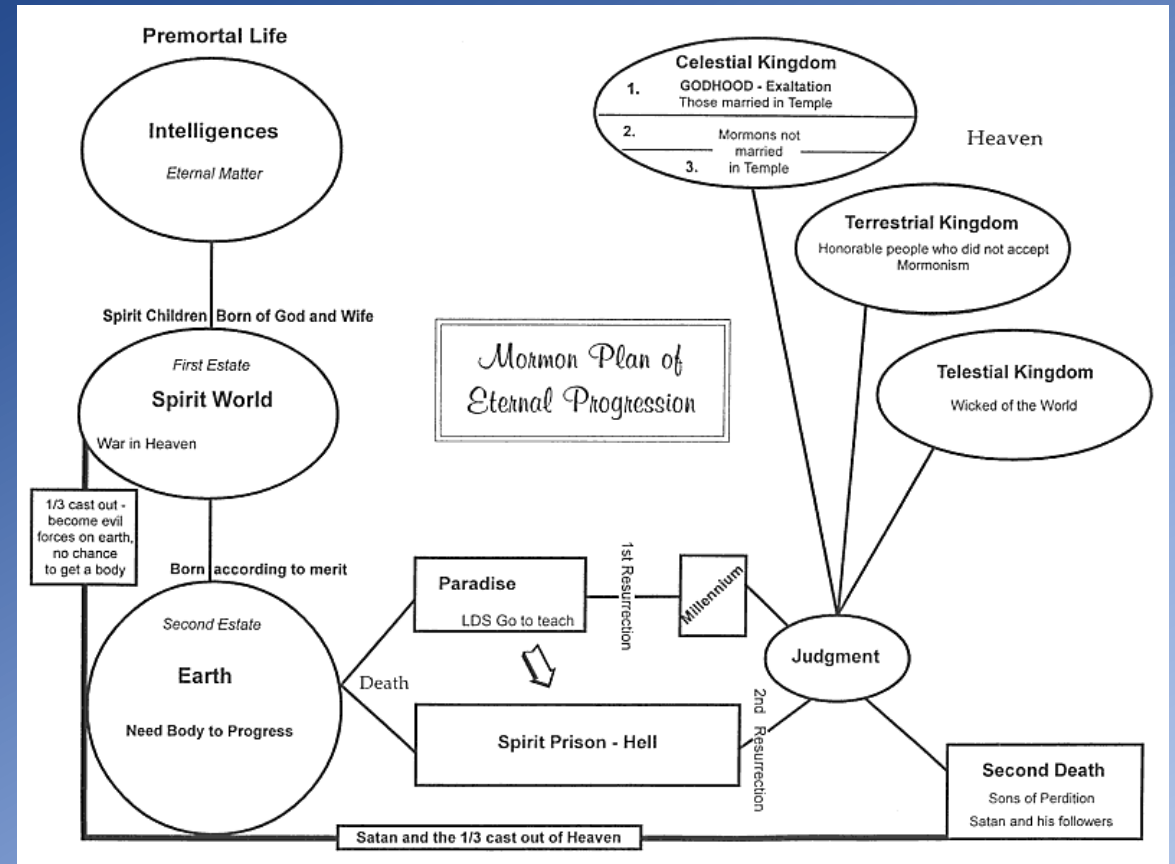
Premortal Life

Intelligences

Eternal Matter

Spirit Children Born of God and Wife

First Estate

Spirit World

War in Heaven

1/3 cast out - become evil forces on earth, no chance to get a body

Born according to merit

Second Estate

Earth

Need Body to Progress

Death

Mormon Plan of Eternal Progression

Celestial Kingdom

1. GODHOOD - Exaltation Those married in Temple

2.

3.

Mormons not married in Temple

Heaven

Terrestrial Kingdom

Honorable people who did not accept Mormonism

Telestial Kingdom

Wicked of the World

Paradise

LDS Go to teach

1st Resurrection

Millennium

Judgment

Spirit Prison - Hell

2nd Resurrection

Second Death

Sons of Perdition

Satan and his followers

Satan and the 1/3 cast out of Heaven